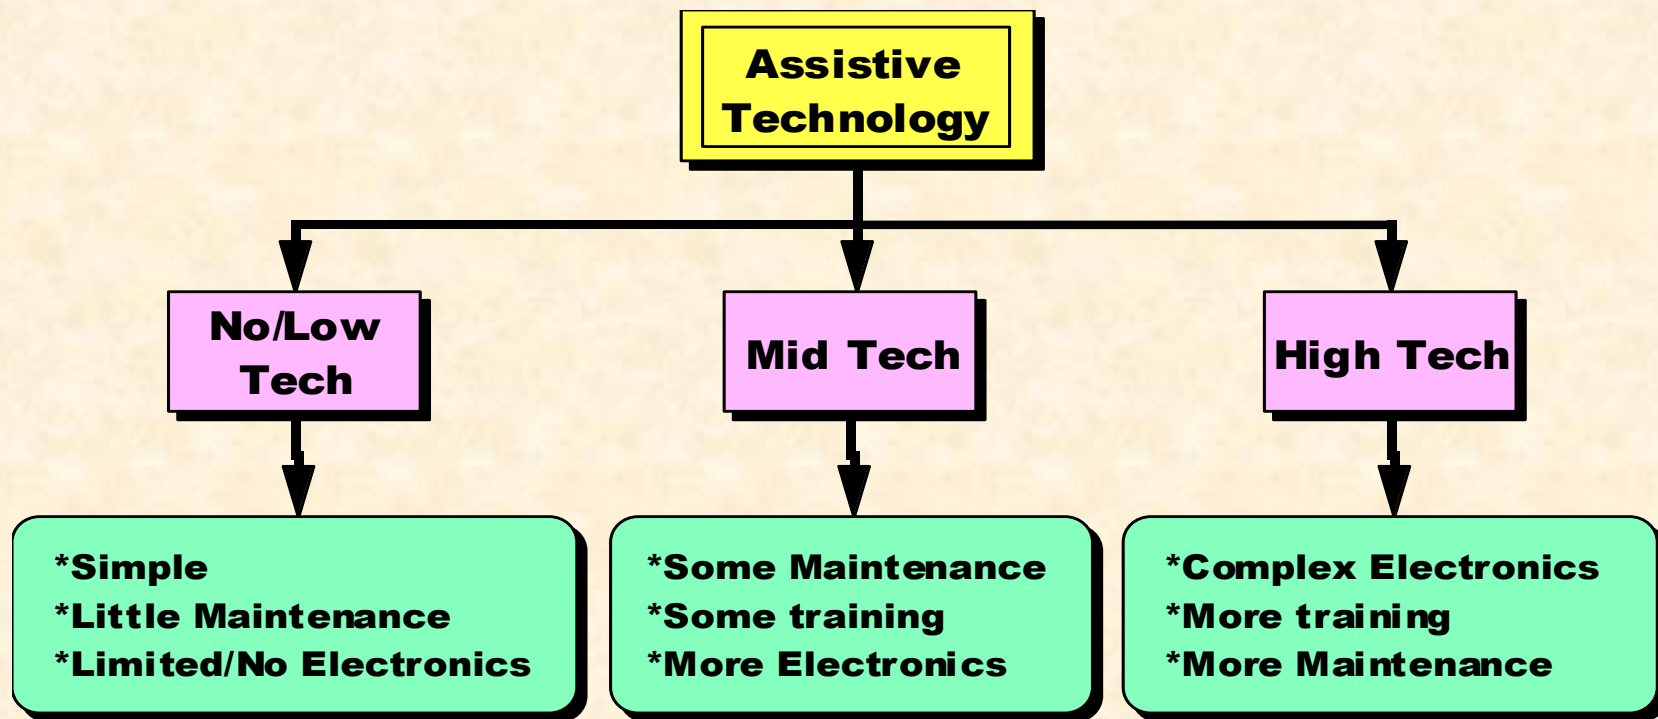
Assistive Technology

No/Low Tech

Mid Tech

High Tech

*Simple
*Little Maintenance
*Limited/No Electronics

*Some Maintenance
*Some training
*More Electronics

*Complex Electronics
*More training
*More Maintenance